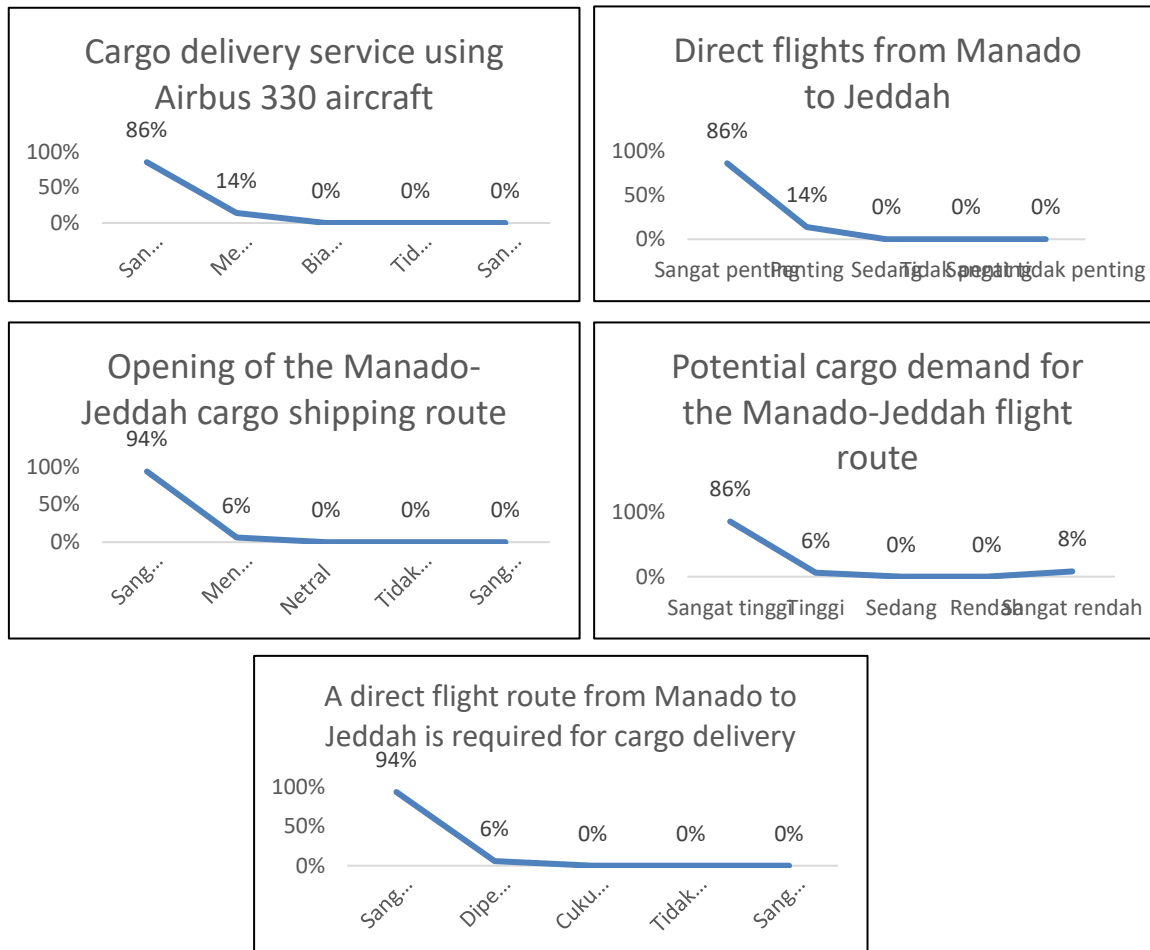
Cargo delivery service using Airbus 330 aircraft

100%
50%
0%

86%
14%
0%
0%
0%

San…
Me…
Bia…
Tid…
San…

Direct flights from Manado to Jeddah

100%
50%
0%

86%
14%
0%
0%
0%

Sangat penting Penting Sedang Tidak penting Sangat tidak penting

Opening of the Manado-Jeddah cargo shipping route

100%
50%
0%

94%
6%
0%
0%
0%

Sang…
Men…
Netral
Tidak…
Sang…

Potential cargo demand for the Manado-Jeddah flight route

100%
0%

86%
6%
0%
0%
8%

Sangat tinggi Tinggi Sedang Rendah Sangat rendah

A direct flight route from Manado to Jeddah is required for cargo delivery

100%
50%
0%

94%
6%
0%
0%
0%

Sang…
Dipe…
Cuku…
Tidak…
Sang…